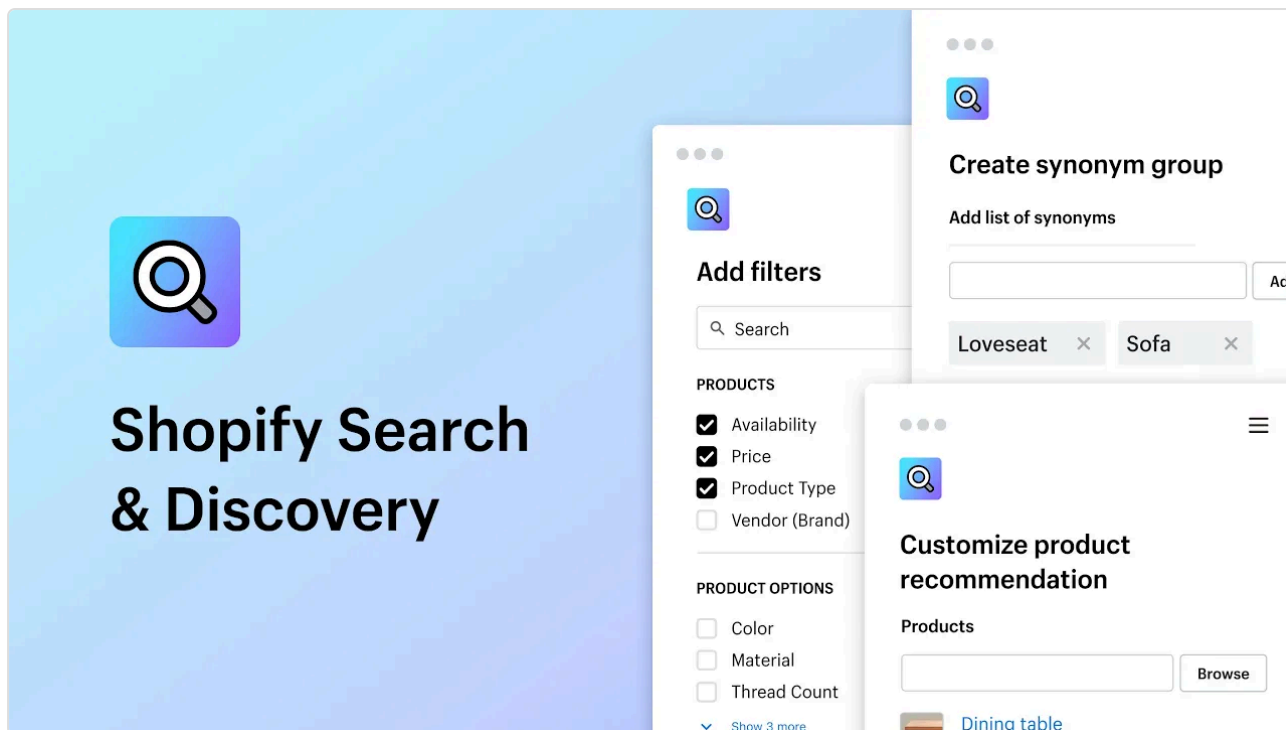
Shopify Search & Discovery

Add filters

Search

PRODUCTS

Availability

Price

Product Type

Vendor (Brand)

PRODUCT OPTIONS

Color

Material

Thread Count

Show 3 more

Create synonym group

Add list of synonyms

Ad

Loveseat ×

Sofa ×

Customize product recommendation

Products

Browse

Dining table